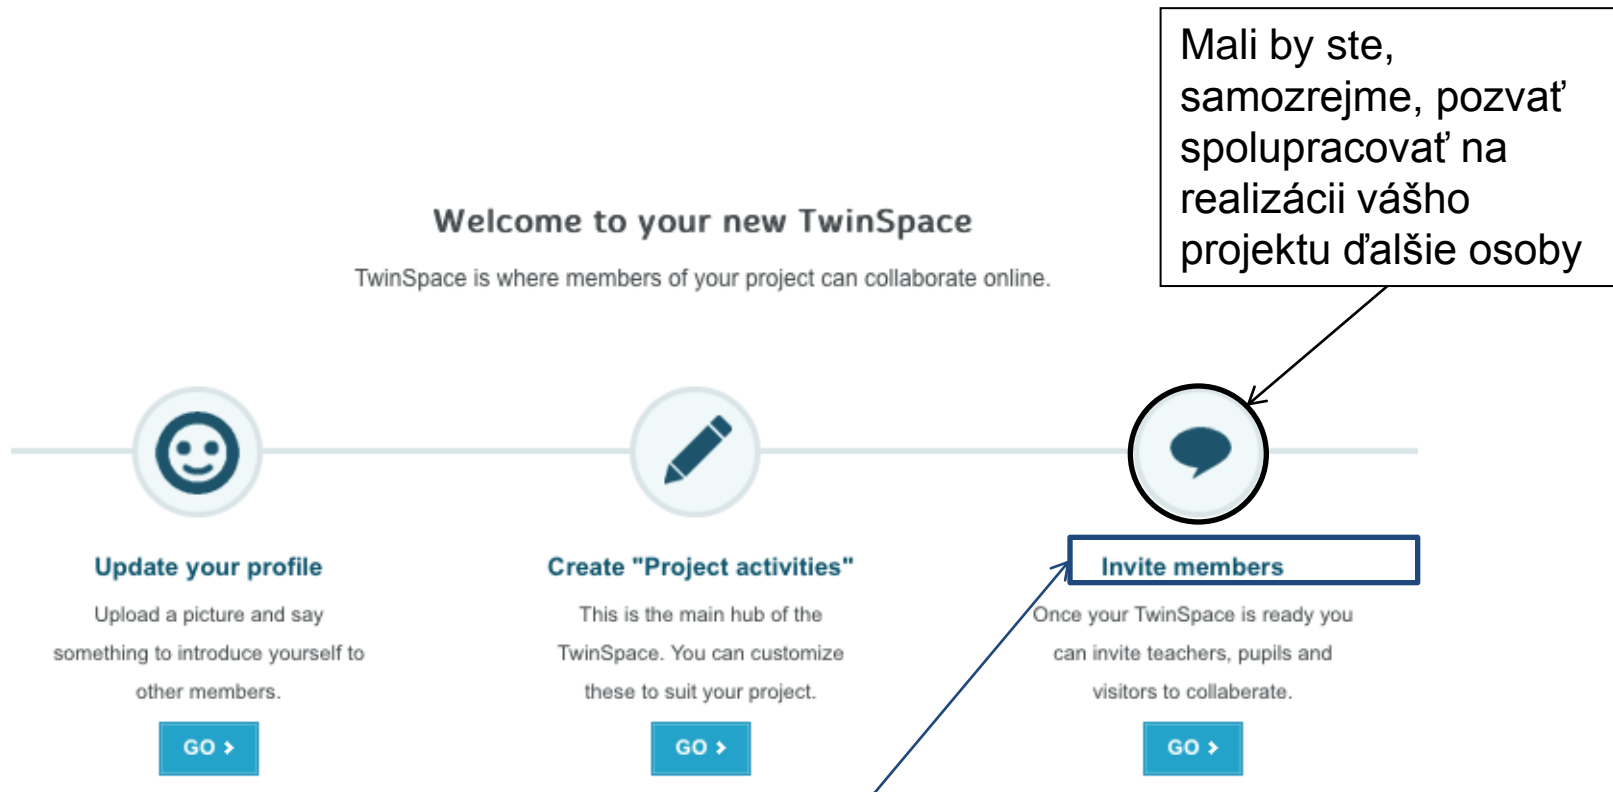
Mali by ste, samozrejme, pozvať spolupracovať na realizácii vášho projektu ďalšie osoby

Welcome to your new TwinSpace

TwinSpace is where members of your project can collaborate online.

Update your profile

Upload a picture and say something to introduce yourself to other members.

GO ›

Create "Project activities"

This is the main hub of the TwinSpace. You can customize these to suit your project.

GO ›

Invite members

Once your TwinSpace is ready you can invite teachers, pupils and visitors to collaberate.

GO ›